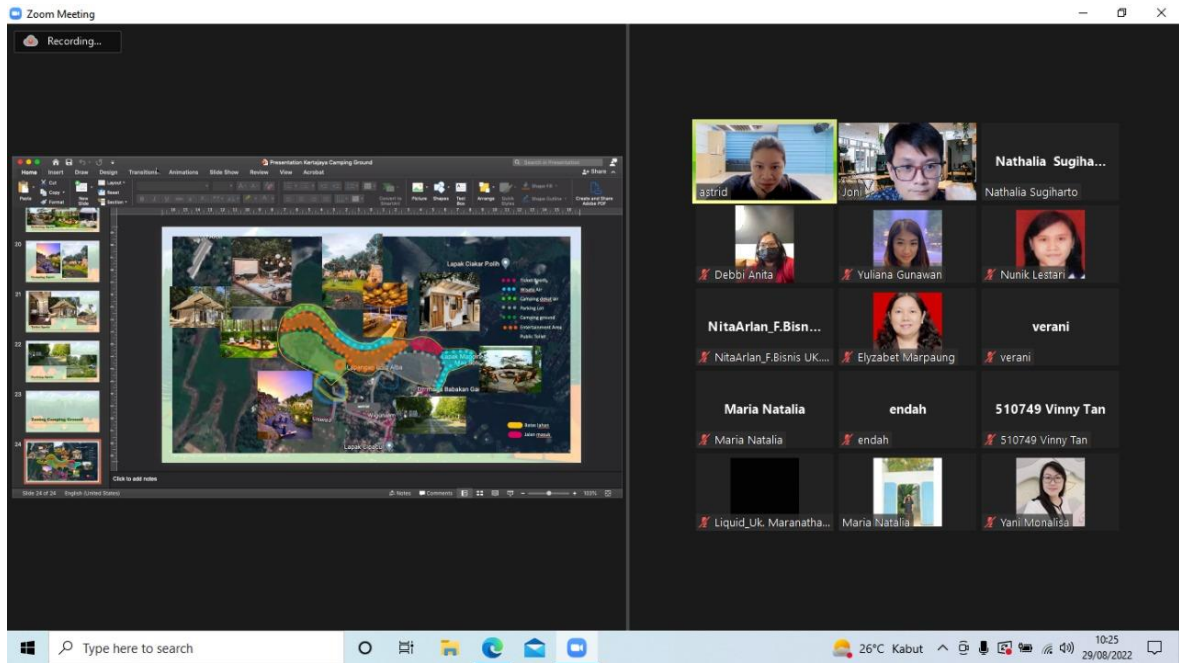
Zoom Meeting

Recording...

Presentation Kertajaya Camping Ground

Home Insert Draw Design Transitions Animations Slide Show Review View Acrobat

Share

20
21
22
23
24

Lapak Ciakar Polih

Ticket booth
Wisata Air
Camping ground
Parking Lot
Camping ground
Entertainment Area
Public Toilet

Lapak Ciuncu

Click to add notes

Slide 24 of 24 English (United States)

Notes Comments 105%

astrid
Joni
Nathalia Sugiha...
Nathalia Sugiharto
Debbi Anita
Yuliana Gunawan
Nunik Lestari
NitaArlan_F.Bisn...
NitaArlan_F.Bisnis UK...
Elyzabet Marpaung
verani
verani
Maria Natalia
Maria Natalia
endah
endah
510749 Vinny Tan
510749 Vinny Tan
Liquid_Uk. Maranatha...
Maria Natalia
Yani Monalisa

Type here to search

26°C Kabut

10:25
29/08/2022